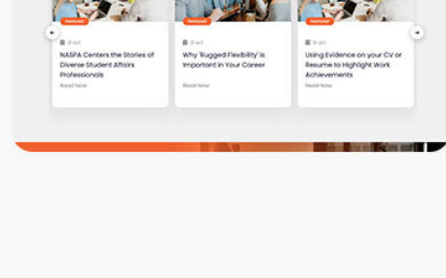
Featured

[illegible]

NASPA Centers the Stories of Diverse Student Affairs Professionals

Read Now

Featured

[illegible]

Why 'Rugged Flexibility' is Important in Your Career

Read Now

Featured

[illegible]

Using Evidence on your CV or Resume to Highlight Work Achievements

Read Now